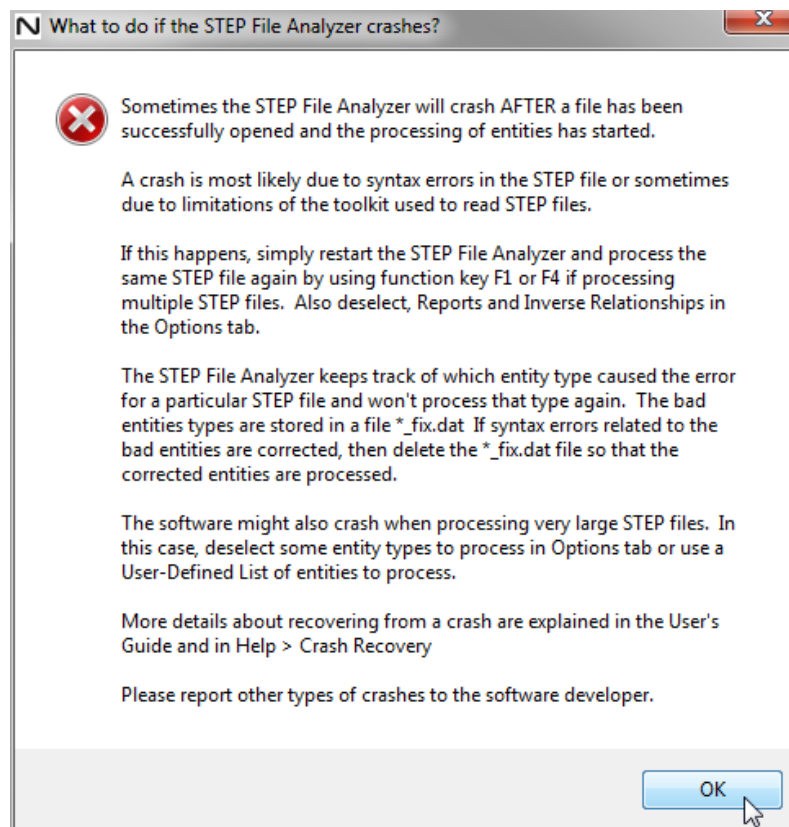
N What to do if the STEP File Analyzer crashes?

Sometimes the STEP File Analyzer will crash AFTER a file has been successfully opened and the processing of entities has started.

A crash is most likely due to syntax errors in the STEP file or sometimes due to limitations of the toolkit used to read STEP files.

If this happens, simply restart the STEP File Analyzer and process the same STEP file again by using function key F1 or F4 if processing multiple STEP files. Also deselect, Reports and Inverse Relationships in the Options tab.

The STEP File Analyzer keeps track of which entity type caused the error for a particular STEP file and won't process that type again. The bad entities types are stored in a file *_fix.dat If syntax errors related to the bad entities are corrected, then delete the *_fix.dat file so that the corrected entities are processed.

The software might also crash when processing very large STEP files. In this case, deselect some entity types to process in Options tab or use a User-Defined List of entities to process.

More details about recovering from a crash are explained in the User's Guide and in Help > Crash Recovery

Please report other types of crashes to the software developer.

OK